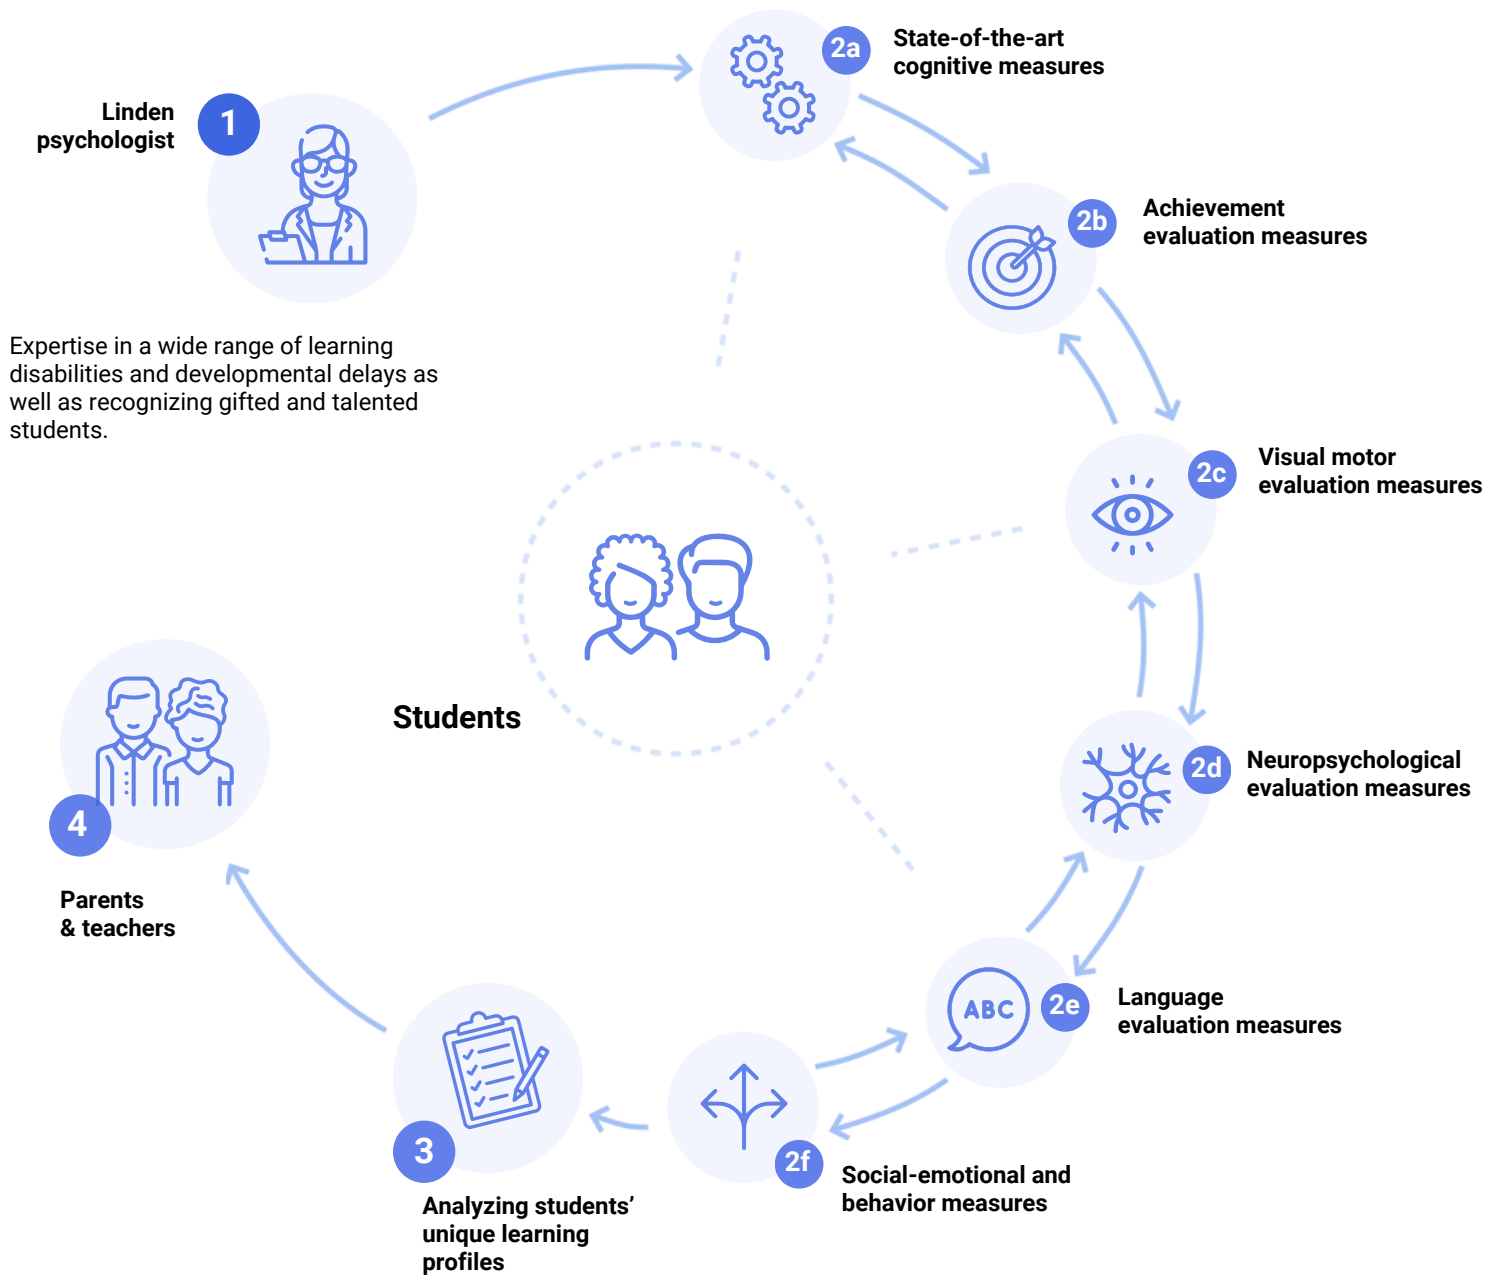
1 Linden psychologist

Expertise in a wide range of learning disabilities and developmental delays as well as recognizing gifted and talented students.

2a State-of-the-art cognitive measures

2b Achievement evaluation measures

2c Visual motor evaluation measures

2d Neuropsychological evaluation measures

ABC

2e Language evaluation measures

2f Social-emotional and behavior measures

3 Analyzing students' unique learning profiles

4 Parents & teachers

Students